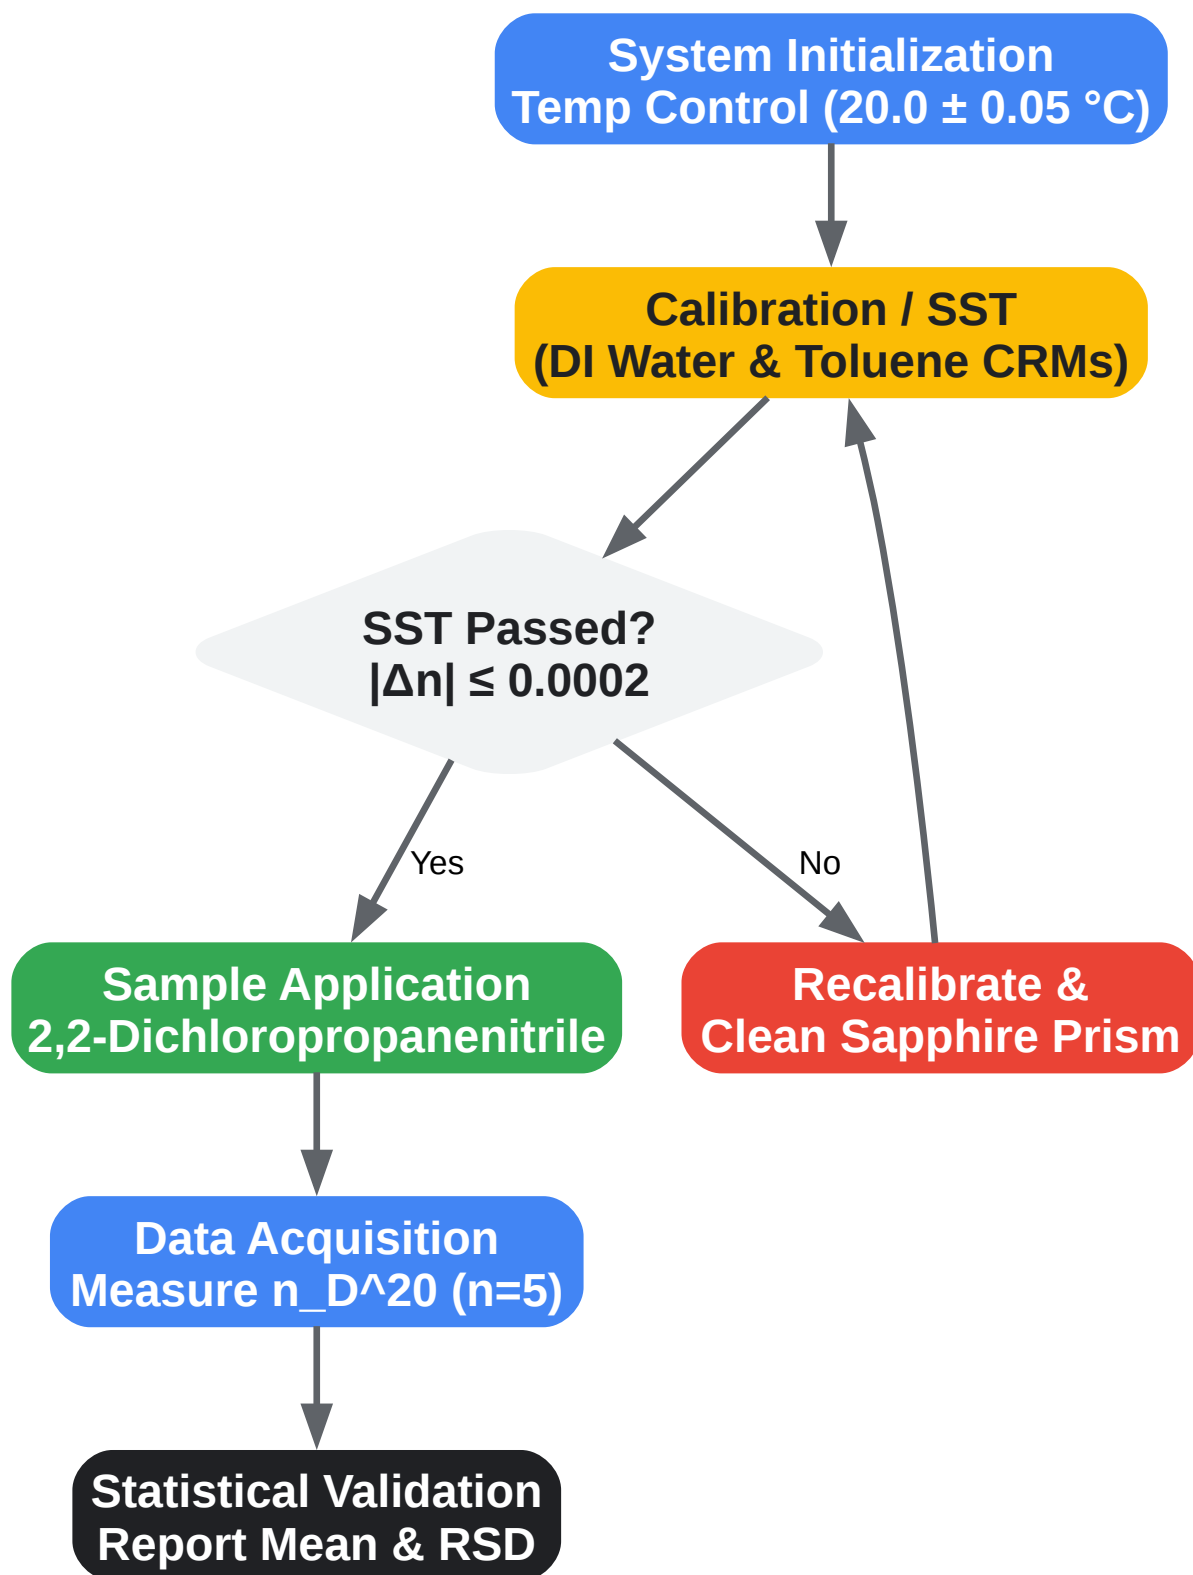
System Initialization
Temp Control (20.0 ± 0.05 °C)

Calibration / SST
(DI Water & Toluene CRMs)

SST Passed?
$|\Delta n| \leq 0.0002$

Yes

No

Sample Application
2,2-Dichloropropanenitrile

Recalibrate &
Clean Sapphire Prism

Data Acquisition
Measure n_D^20 (n=5)

Statistical Validation
Report Mean & RSD